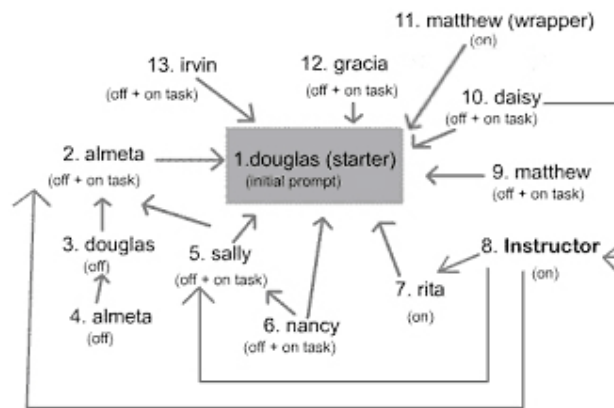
11. matthew (wrapper)
(on)

13. irvin
(off + on task)

12. gracia
(off + on task)

10. daisy
(off + on task)

2. almeta
(off + on task)

1.douglas (starter)
(initial prompt)

9. matthew
(off + on task)

3. douglas
(off)

5. sally
(off + on task)

8. Instructor
(on)

4. almeta
(off)

7. rita
(on)

6. nancy
(off + on task)